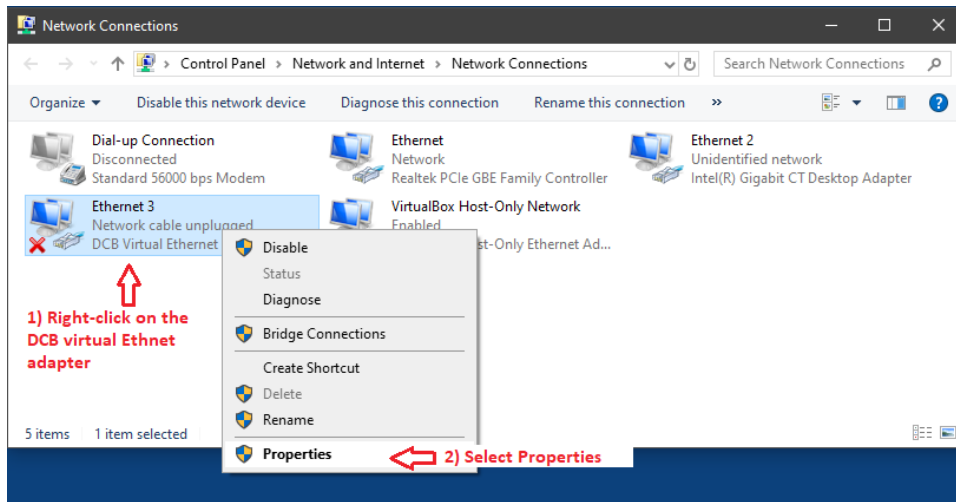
Network Connections

Control Panel > Network and Internet > Network Connections

Search Network Connections

Organize ▾ Disable this network device Diagnose this connection Rename this connection »

Dial-up Connection
Disconnected
Standard 56000 bps Modem

Ethernet
Network
Realtek PCIe GBE Family Controller

Ethernet 2
Unidentified network
Intel(R) Gigabit CT Desktop Adapter

Ethernet 3
Network cable unplugged
DCB Virtual Ethernet

VirtualBox Host-Only Network
Enabled
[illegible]st-Only Ethernet Ad...

Disable
Status
Diagnose
Bridge Connections
Create Shortcut
Delete
Rename
Properties

1) Right-click on the DCB virtual Ethnet adapter

2) Select Properties

5 items 1 item selected